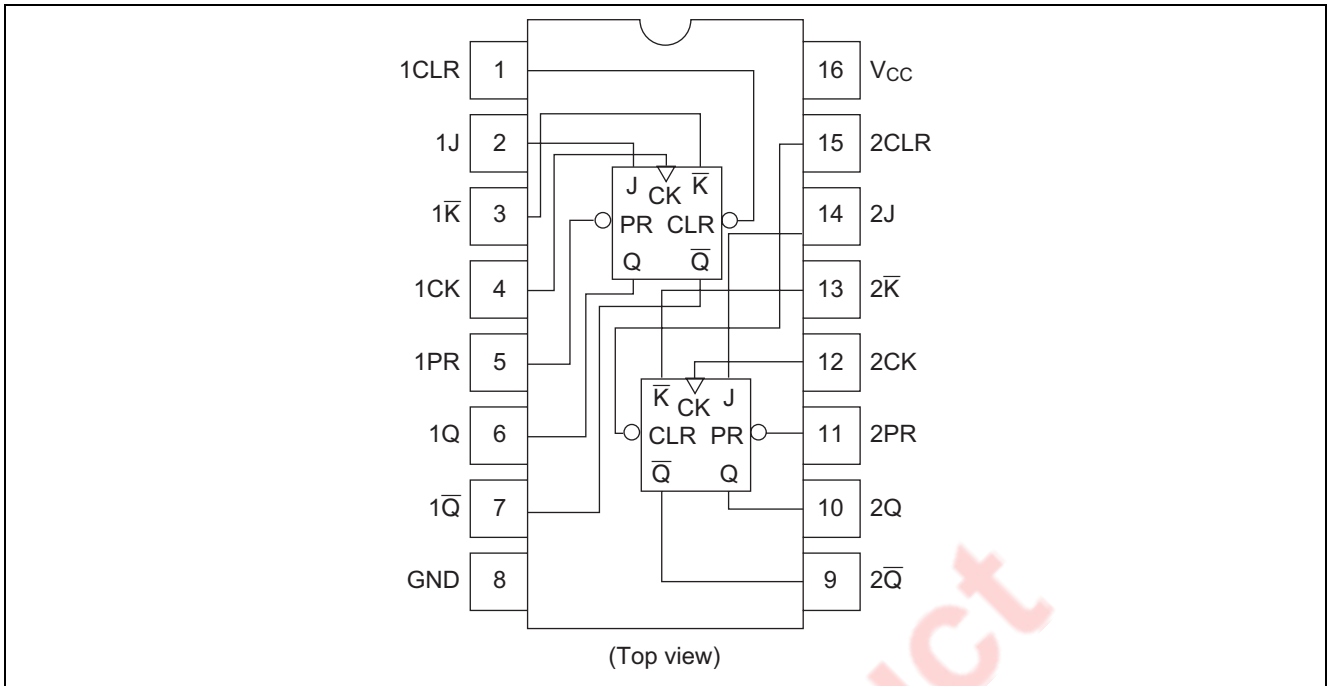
1CLR 1
1J 2
$1\overline{K}$ 3
1CK 4
1PR 5
1Q 6
$1\overline{Q}$ 7
GND 8

16 $V_{CC}$
15 2CLR
14 2J
13 $2\overline{K}$
12 2CK
11 2PR
10 2Q
9 $2\overline{Q}$

J CK $\overline{K}$
PR CLR
Q $\overline{Q}$

$\overline{K}$ CK J
CLR PR
$\overline{Q}$ Q

(Top view)

ct